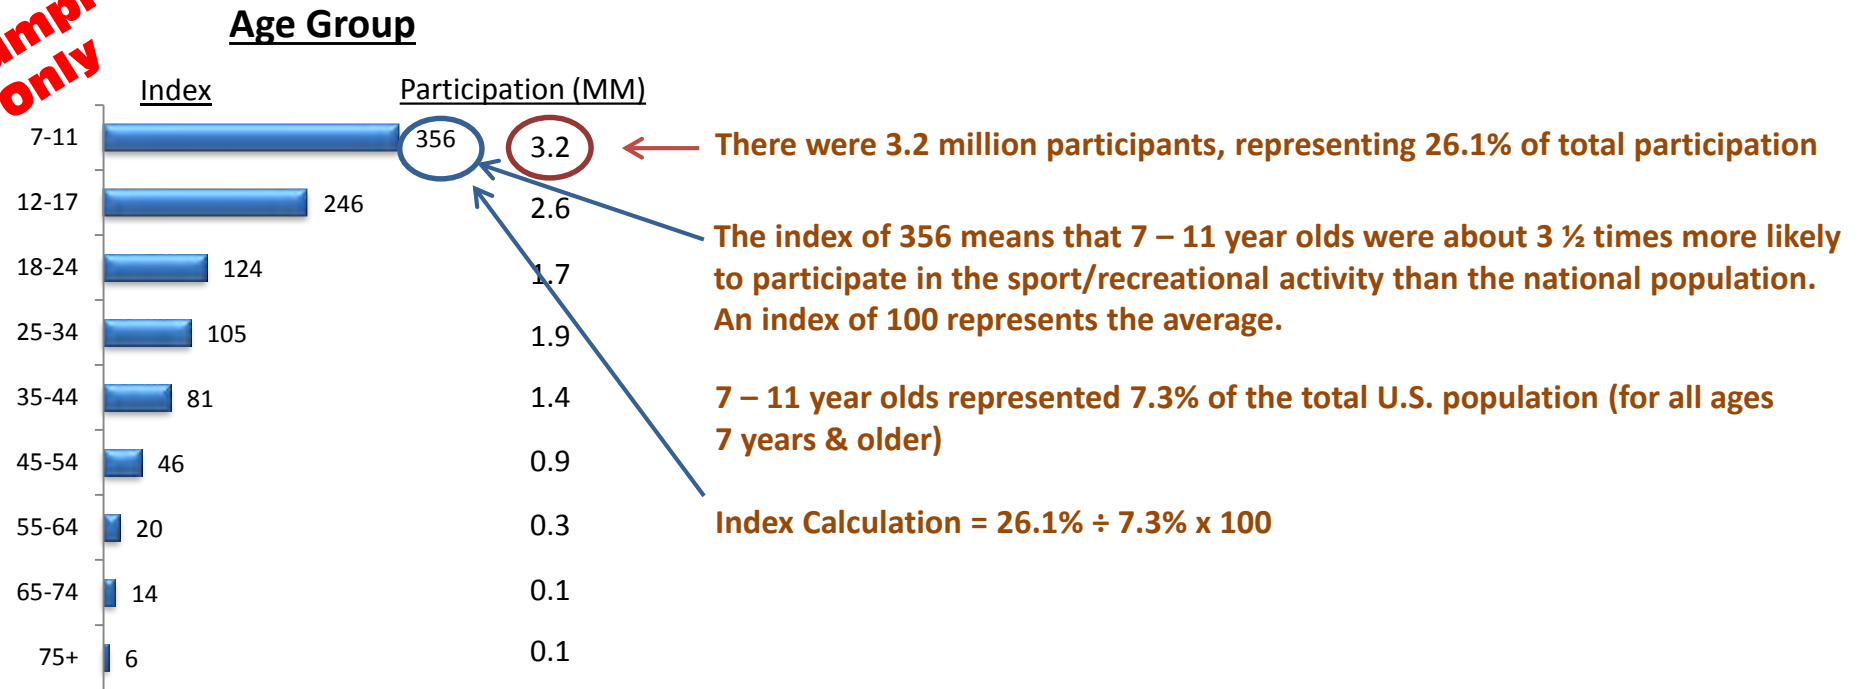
mpl
Only

Age Group

Index

Participation (MM)

| Age | Index | Participation (MM) |
|---|---|---|
| 7-11 | 356 | 3.2 |
| 12-17 | 246 | 2.6 |
| 18-24 | 124 | 1.7 |
| 25-34 | 105 | 1.9 |
| 35-44 | 81 | 1.4 |
| 45-54 | 46 | 0.9 |
| 55-64 | 20 | 0.3 |
| 65-74 | 14 | 0.1 |
| 75+ | 6 | 0.1 |

There were 3.2 million participants, representing 26.1% of total participation

The index of 356 means that 7 – 11 year olds were about 3 ½ times more likely to participate in the sport/recreational activity than the national population. An index of 100 represents the average.

7 – 11 year olds represented 7.3% of the total U.S. population (for all ages 7 years & older)

Index Calculation = 26.1% ÷ 7.3% x 100